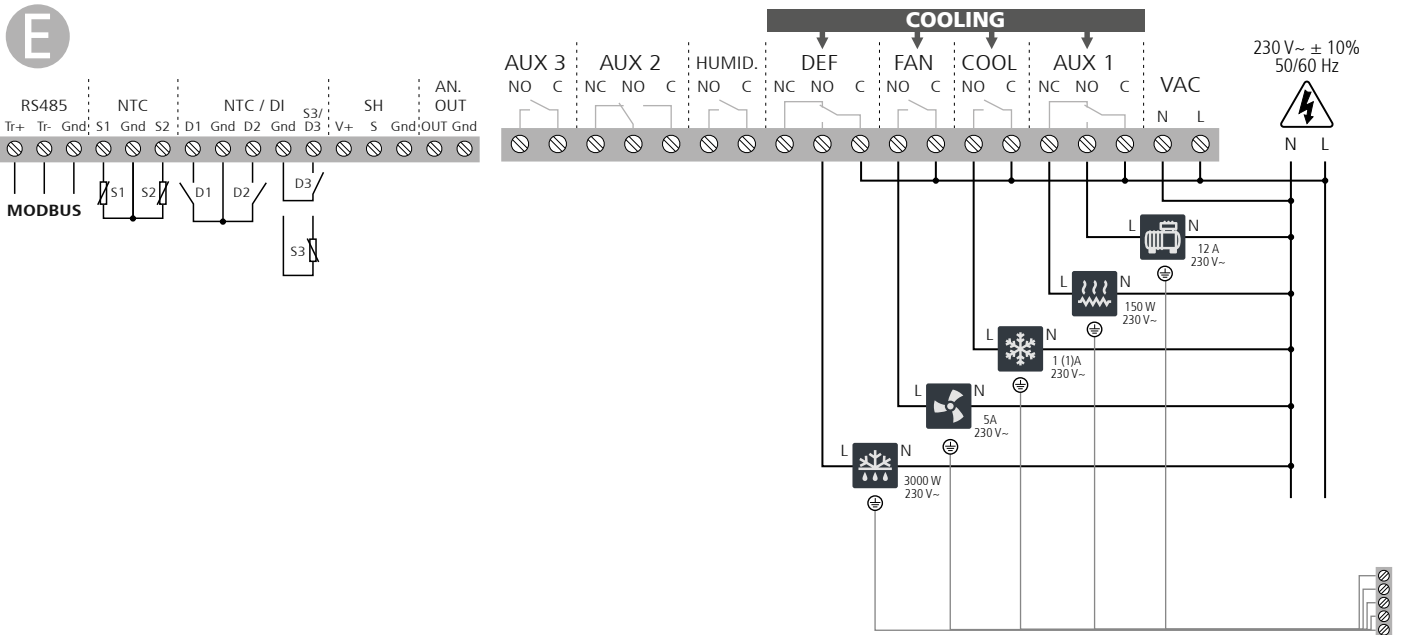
E

COOLING

AUX 3 NO C
AUX 2 NC NO C
HUMID. NO C
DEF NC NO C
FAN NO C
COOL NO C
AUX 1 NC NO C
VAC N L

230 V~ ± 10%
50/60 Hz

N L

RS485 Tr+ Tr- Gnd
NTC S1 Gnd S2
NTC / DI D1 Gnd D2 Gnd
S3/ D3
SH V+ S Gnd
AN. OUT OUT Gnd

MODBUS

S1 S2
D1 D2
D3
S3

L N
12 A
230 V~

L N
150 W
230 V~

L N
1 (1)A
230 V~

L N
5A
230 V~

L N
3000 W
230 V~